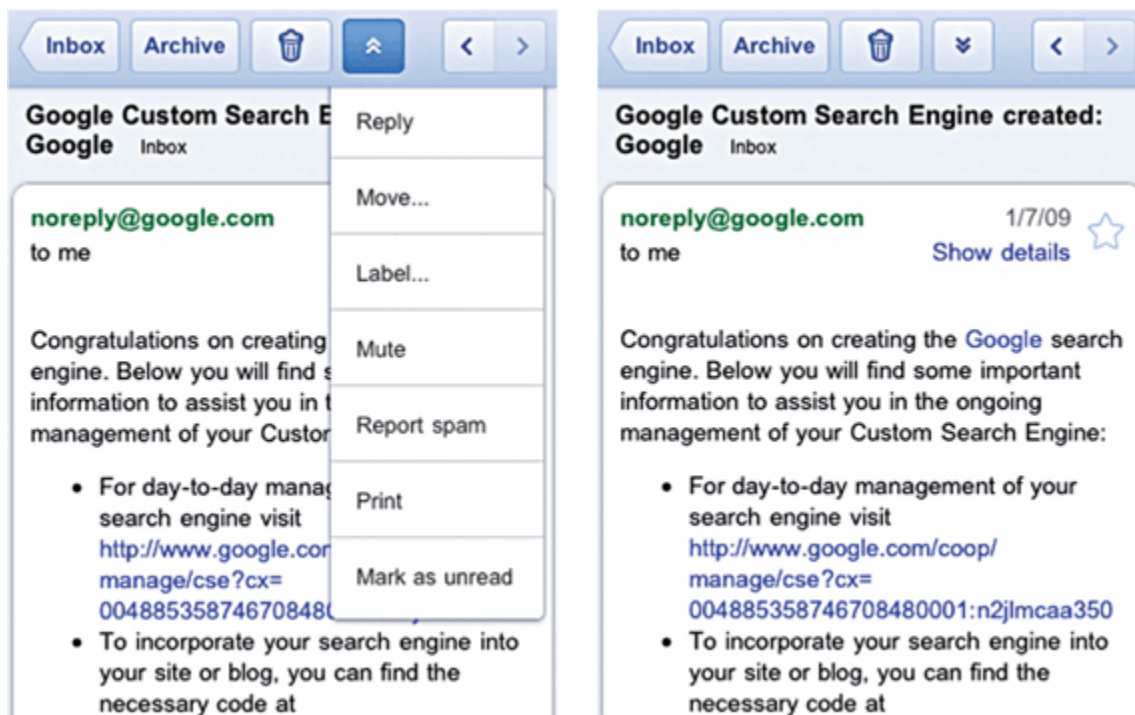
Inbox Archive

Google Custom Search E
Google Inbox

noreply@google.com
to me

Congratulations on creating
engine. Below you will find s
information to assist you in t
management of your Custo

- For day-to-day manag
search engine visit
http://www.google.cor
manage/cse?cx=
0048853587467084​8C
- To incorporate your search engine into your site or blog, you can find the necessary code at

Reply

Move...

Label...

Mute

Report spam

Print

Mark as unread

Inbox Archive

Google Custom Search Engine created: Google Inbox

noreply@google.com 1/7/09
to me Show details

Congratulations on creating the Google search engine. Below you will find some important information to assist you in the ongoing management of your Custom Search Engine:

- For day-to-day management of your search engine visit http://www.google.com/coop/manage/cse?cx=004885358746708480001:n2jlmcaa350
- To incorporate your search engine into your site or blog, you can find the necessary code at